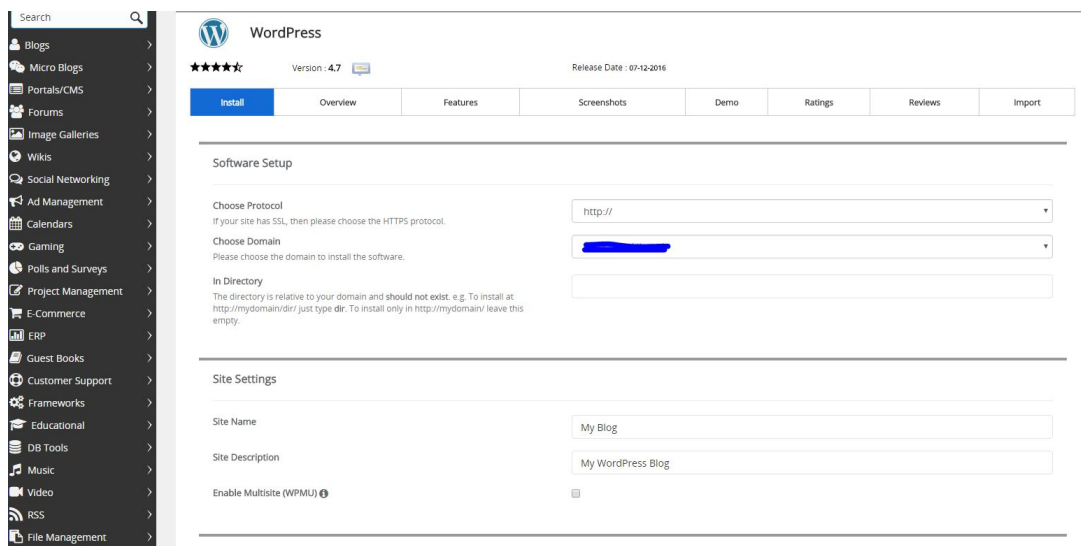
Search

Blogs
Micro Blogs
Portals/CMS
Forums
Image Galleries
Wikis
Social Networking
Ad Management
Calendars
Gaming
Polls and Surveys
Project Management
E-Commerce
ERP
Guest Books
Customer Support
Frameworks
Educational
DB Tools
Music
Video
RSS
File Management

WordPress

Version : 4.7

Release Date : 07-12-2016

| Install | Overview | Features | Screenshots | Demo | Ratings | Reviews | Import |
|---|---|---|---|---|---|---|---|

Software Setup

Choose Protocol
If your site has SSL, then please choose the HTTPS protocol.

http://

Choose Domain
Please choose the domain to install the software.

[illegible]

In Directory
The directory is relative to your domain and should not exist. e.g. To install at http://mydomain/dir/ just type dir. To install only in http://mydomain/ leave this empty.

Site Settings

Site Name

My Blog

Site Description

My WordPress Blog

Enable Multisite (WPMU)